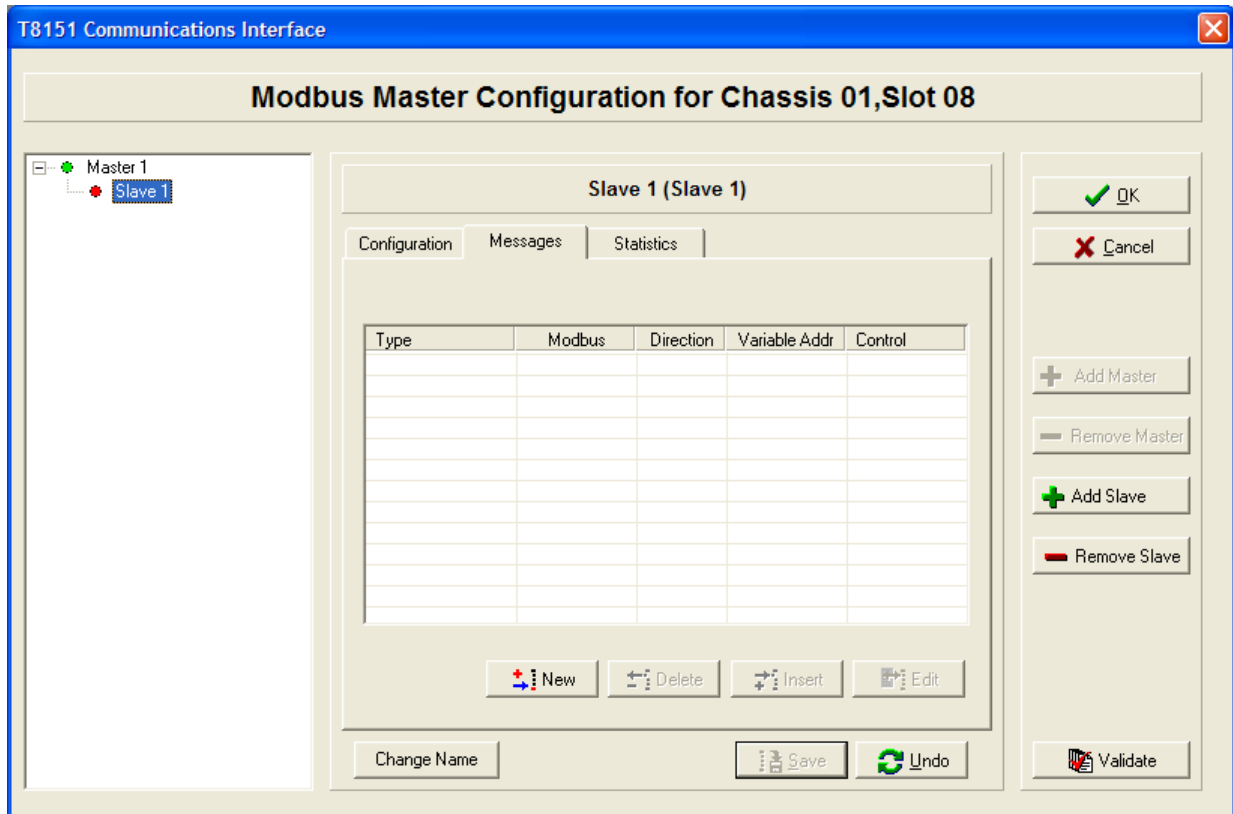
T8151 Communications Interface

Modbus Master Configuration for Chassis 01,Slot 08

Master 1
Slave 1

Slave 1 (Slave 1)

Configuration
Messages
Statistics

| Type | Modbus | Direction | Variable Addr | Control |
|---|---|---|---|---|

New
Delete
Insert
Edit

Change Name
Save
Undo

OK
Cancel
Add Master
Remove Master
Add Slave
Remove Slave
Validate